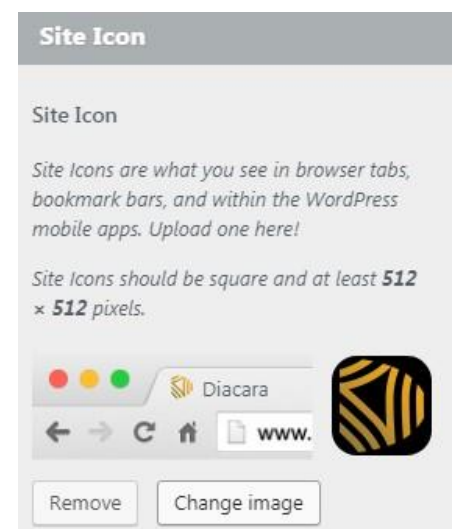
Site Icon

Site Icon

Site Icons are what you see in browser tabs, bookmark bars, and within the WordPress mobile apps. Upload one here!

Site Icons should be square and at least **512** × **512** pixels.

Diacara

www.

Remove

Change image